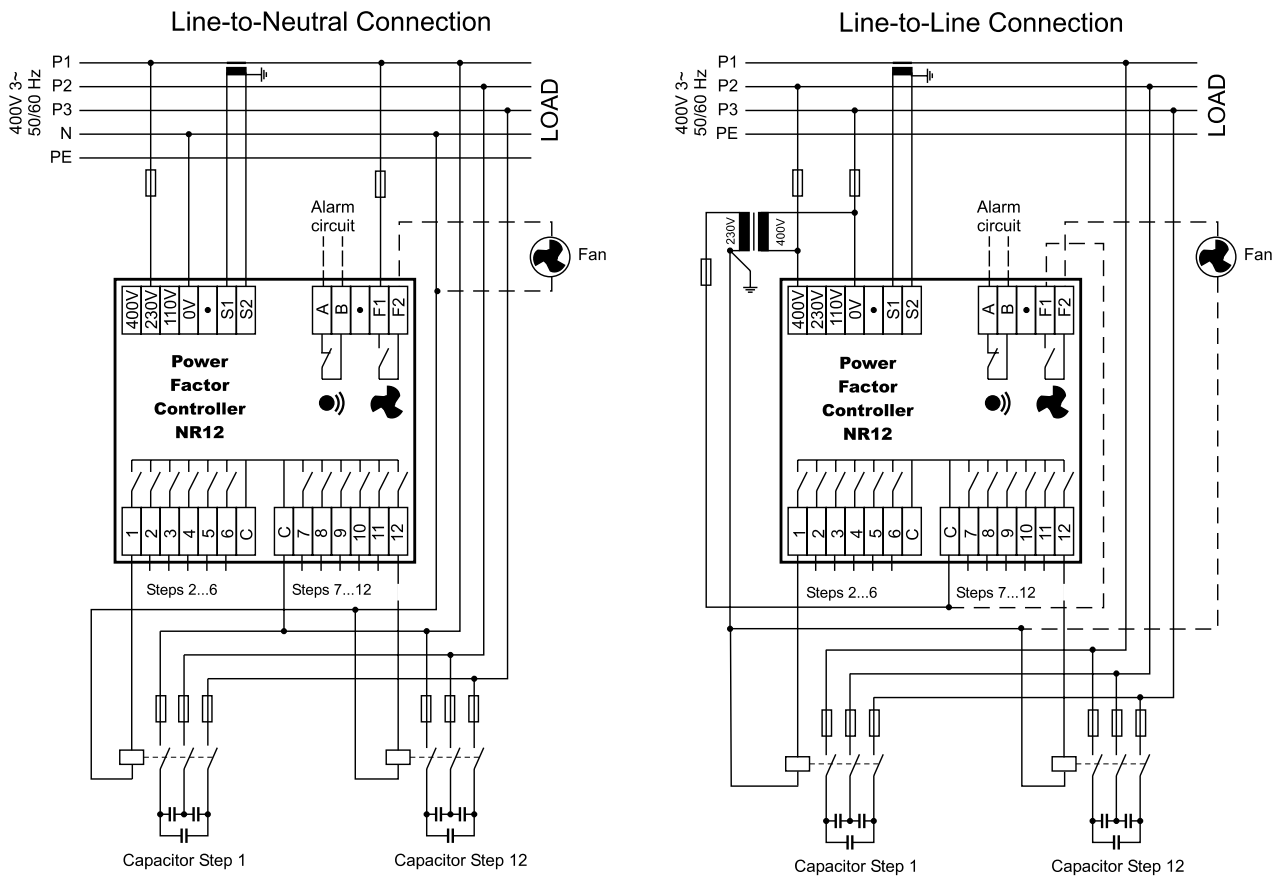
Line-to-Neutral Connection

400V 3~
50/60 Hz
P1
P2
P3
N
PE
LOAD

Alarm circuit
Fan

400V
230V
110V
0V
•
S1
S2
A
B
•
F1
F2

Power
Factor
Controller
NR12

1
2
3
4
5
6
C
C
7
8
9
10
11
12

Steps 2...6
Steps 7...12

Capacitor Step 1
Capacitor Step 12

Line-to-Line Connection

400V 3~
50/60 Hz
P1
P2
P3
PE
LOAD

230V
400V

Alarm circuit
Fan

400V
230V
110V
0V
•
S1
S2
A
B
•
F1
F2

Power
Factor
Controller
NR12

1
2
3
4
5
6
C
C
7
8
9
10
11
12

Steps 2...6
Steps 7...12

Capacitor Step 1
Capacitor Step 12